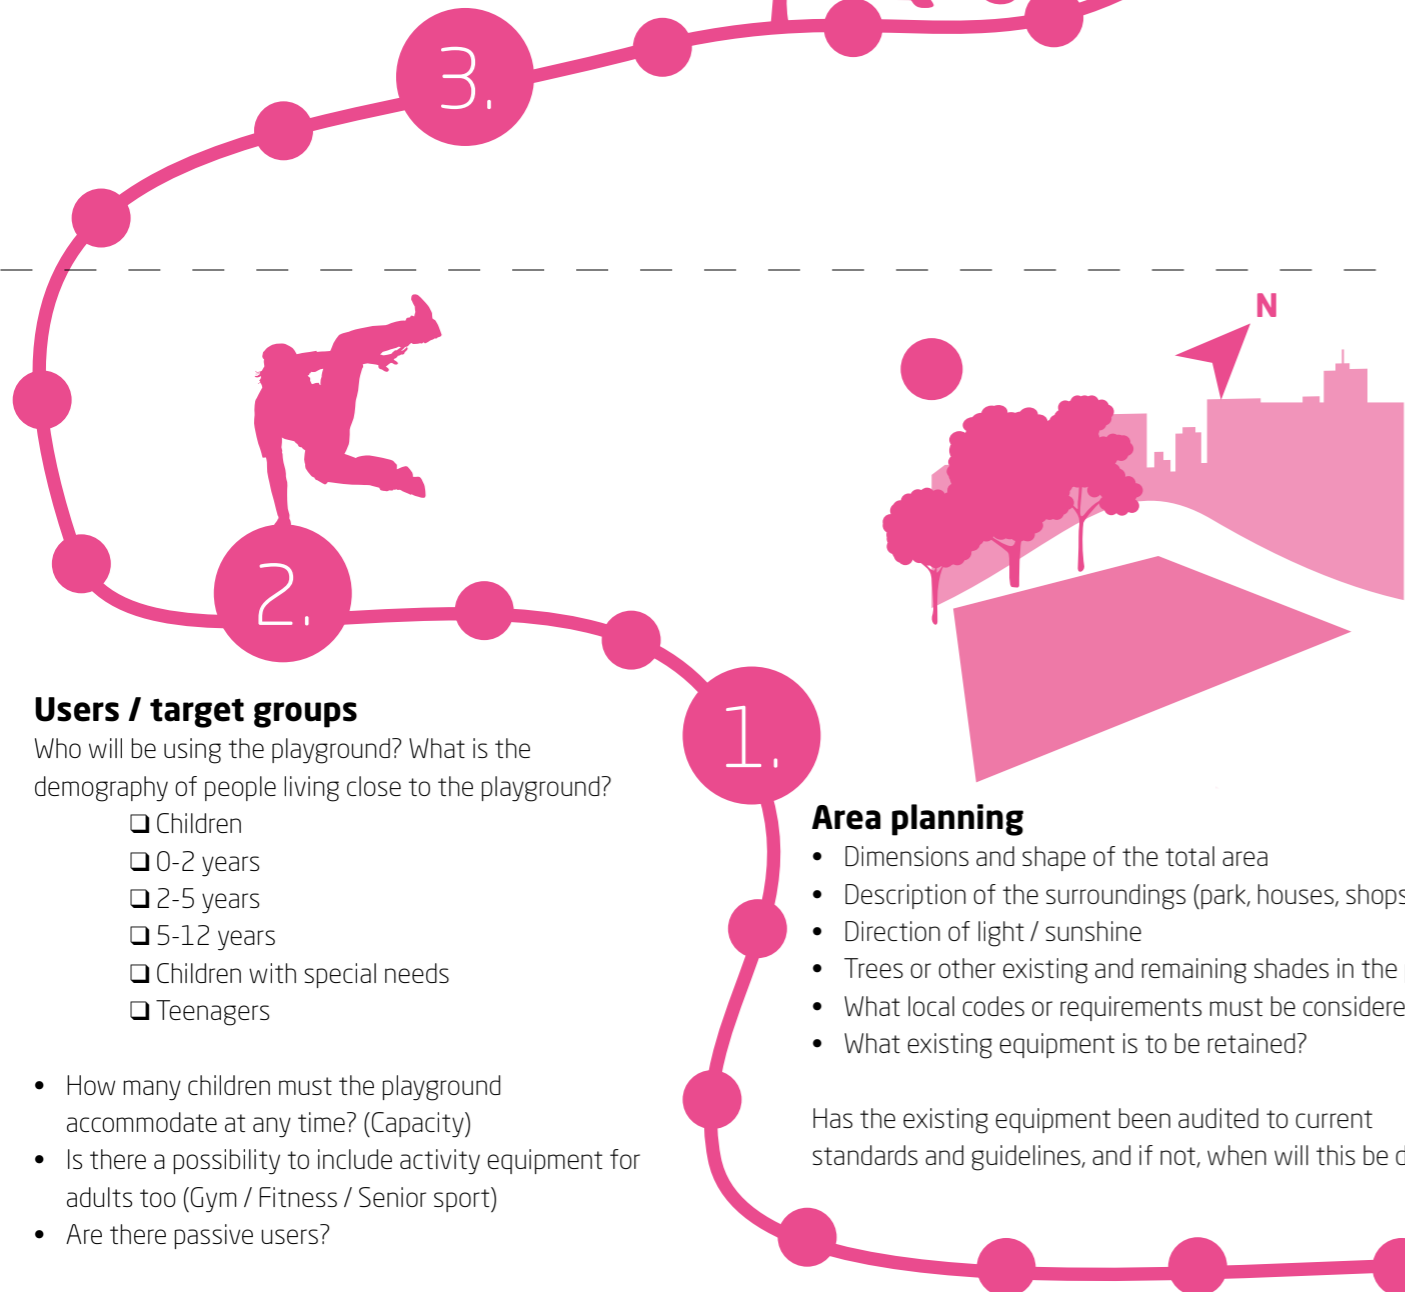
3.

N

2.

Users / target groups
Who will be using the playground? What is the demography of people living close to the playground?
❑ Children
❑ 0-2 years
❑ 2-5 years
❑ 5-12 years
❑ Children with special needs
❑ Teenagers

- How many children must the playground accommodate at any time? (Capacity)
- Is there a possibility to include activity equipment for adults too (Gym / Fitness / Senior sport)
- Are there passive users?

1.

Area planning
- Dimensions and shape of the total area
- Description of the surroundings (park, houses, shops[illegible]
- Direction of light / sunshine
- Trees or other existing and remaining shades in the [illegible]
- What local codes or requirements must be considere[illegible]
- What existing equipment is to be retained?

Has the existing equipment been audited to current standards and guidelines, and if not, when will this be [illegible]